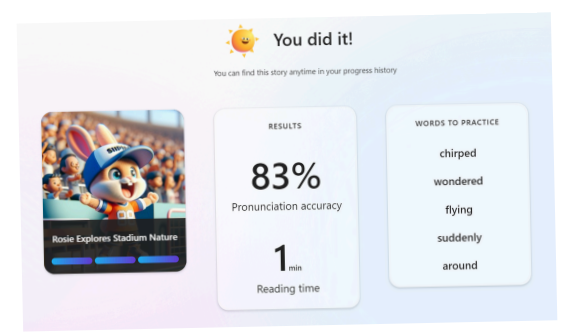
You did it!

You can find this story anytime in your progress history

Rosie Explores Stadium Nature

RESULTS

83%

Pronunciation accuracy

1 min

Reading time

WORDS TO PRACTICE

chirped

wondered

flying

suddenly

around